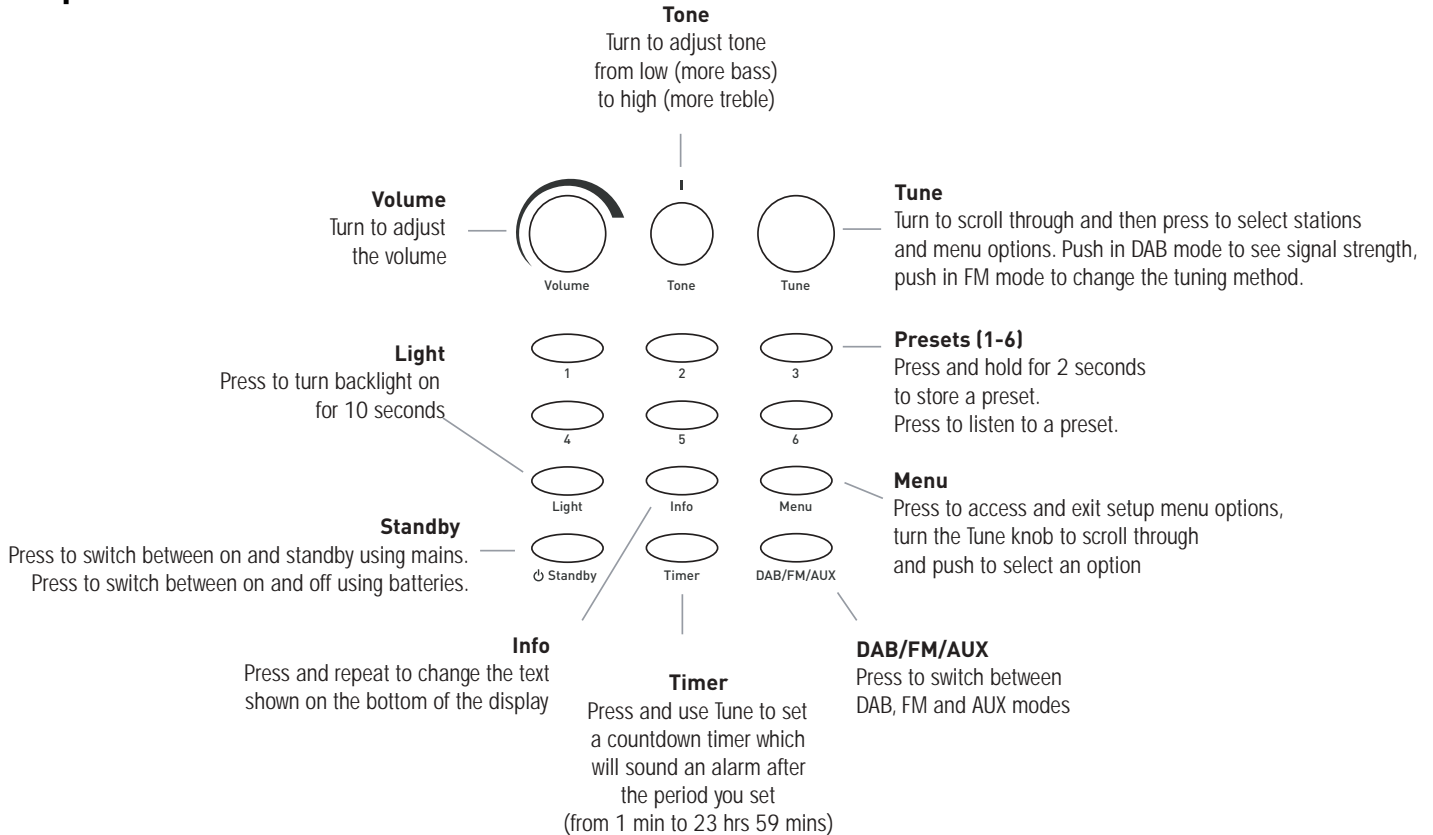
Tone
Turn to adjust tone from low (more bass) to high (more treble)

Volume
Turn to adjust the volume

Volume

Tone

Tune

Tune
Turn to scroll through and then press to select stations and menu options. Push in DAB mode to see signal strength, push in FM mode to change the tuning method.

Light
Press to turn backlight on for 10 seconds

1

2

3

Presets (1-6)
Press and hold for 2 seconds to store a preset.
Press to listen to a preset.

4

5

6

Light

Info

Menu

Menu
Press to access and exit setup menu options, turn the Tune knob to scroll through and push to select an option

Standby
Press to switch between on and standby using mains.
Press to switch between on and off using batteries.

⏻ Standby

Timer

DAB/FM/AUX

Info
Press and repeat to change the text shown on the bottom of the display

Timer
Press and use Tune to set a countdown timer which will sound an alarm after the period you set (from 1 min to 23 hrs 59 mins)

DAB/FM/AUX
Press to switch between DAB, FM and AUX modes